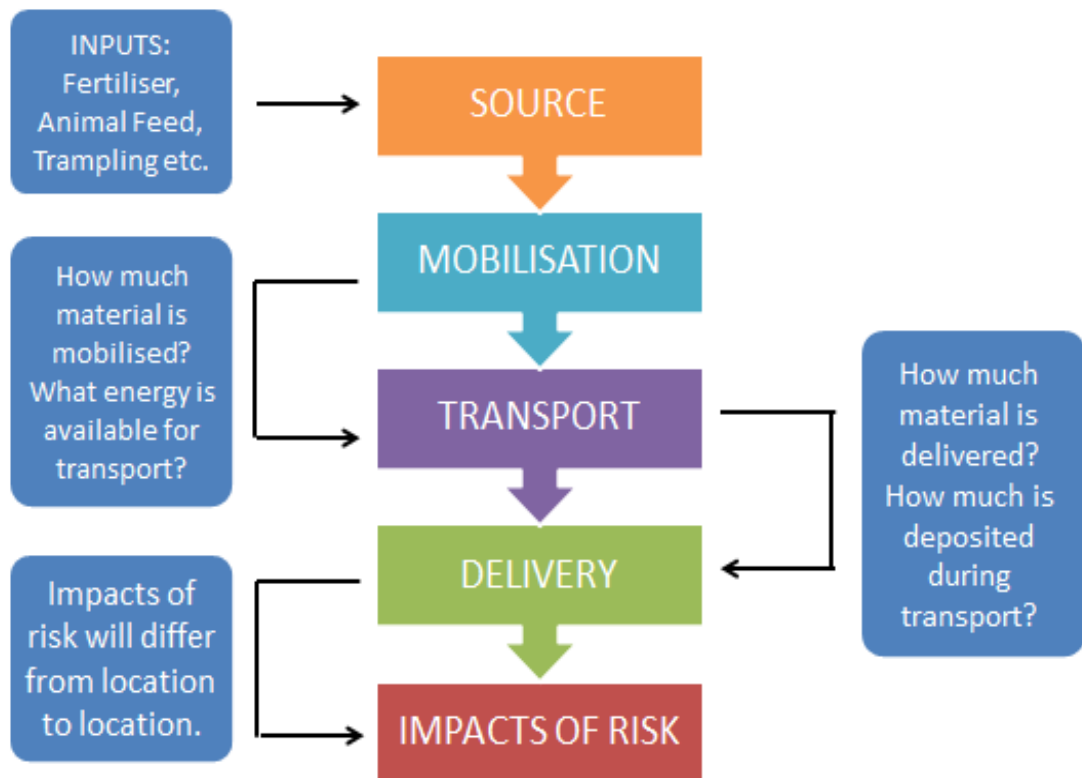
INPUTS: Fertiliser, Animal Feed, Trampling etc.

SOURCE

MOBILISATION

How much material is mobilised? What energy is available for transport?

TRANSPORT

How much material is delivered? How much is deposited during transport?

DELIVERY

Impacts of risk will differ from location to location.

IMPACTS OF RISK